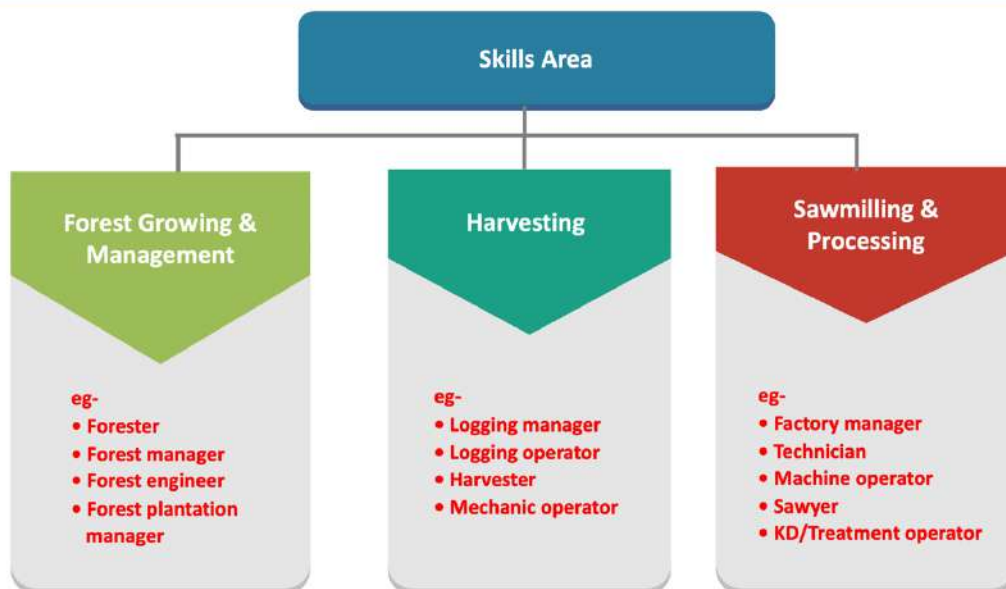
Skills Area

Forest Growing & Management

eg-
• Forester
• Forest manager
• Forest engineer
• Forest plantation manager

Harvesting

eg-
• Logging manager
• Logging operator
• Harvester
• Mechanic operator

Sawmilling & Processing

eg-
• Factory manager
• Technician
• Machine operator
• Sawyer
• KD/Treatment operator